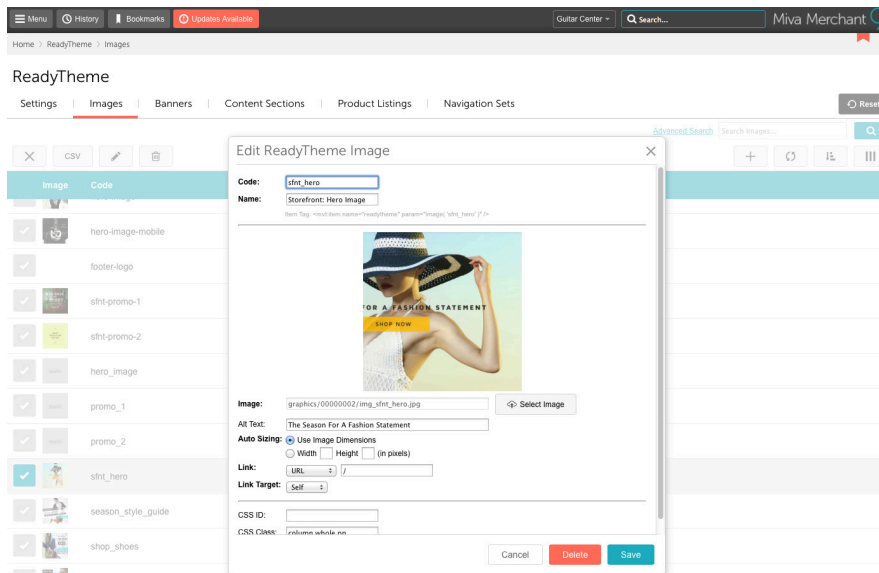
Menu History Bookmarks Updates Available Guitar Center Search... Miva Merchant

Home > ReadyTheme > Images

ReadyTheme

Settings | Images | Banners | Content Sections | Product Listings | Navigation Sets

Reset

Advanced Search Search Images...

CSV

Image Code

hero-image-mobile

footer-logo

sfnt-promo-1

sfnt-promo-2

hero_image

promo_1

promo_2

sfnt_hero

season_style_guide

shop_shoes

Edit ReadyTheme Image

Code: sfnt_hero

Name: Storefront: Hero Image

Item Tag: <mvt:item name="readytheme" param="image( 'sfnt_hero' )" />

FOR A FASHION STATEMENT

SHOP NOW

Image: graphics/00000002/img_sfnt_hero.jpg Select Image

Alt Text: The Season For A Fashion Statement

Auto Sizing: Use Image Dimensions

Width Height (in pixels)

Link: URL /

Link Target: Self

CSS ID:

CSS Class: column whole np

Cancel Delete Save